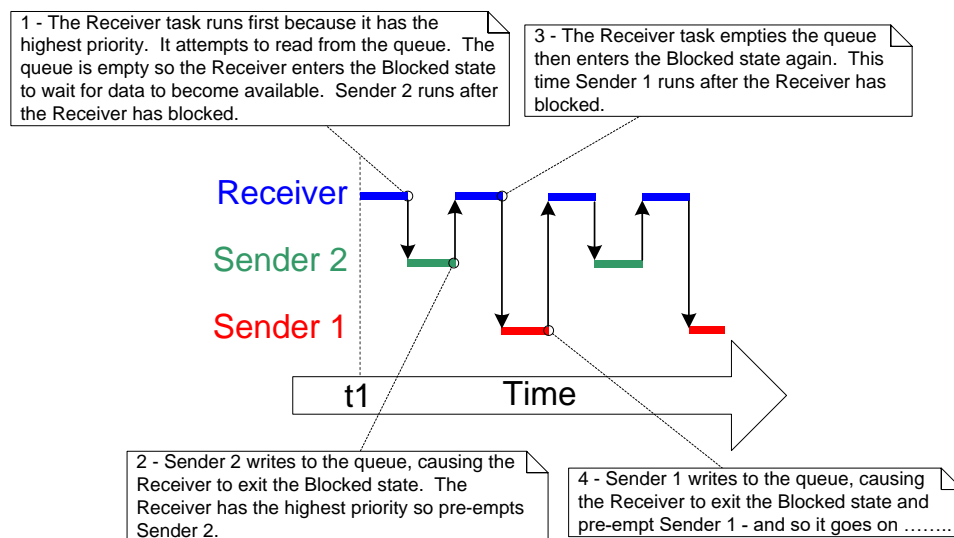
1 - The Receiver task runs first because it has the highest priority. It attempts to read from the queue. The queue is empty so the Receiver enters the Blocked state to wait for data to become available. Sender 2 runs after the Receiver has blocked.

3 - The Receiver task empties the queue then enters the Blocked state again. This time Sender 1 runs after the Receiver has blocked.

Receiver

Sender 2

Sender 1

t1

Time

2 - Sender 2 writes to the queue, causing the Receiver to exit the Blocked state. The Receiver has the highest priority so pre-empts Sender 2.

4 - Sender 1 writes to the queue, causing the Receiver to exit the Blocked state and pre-empt Sender 1 - and so it goes on ……..